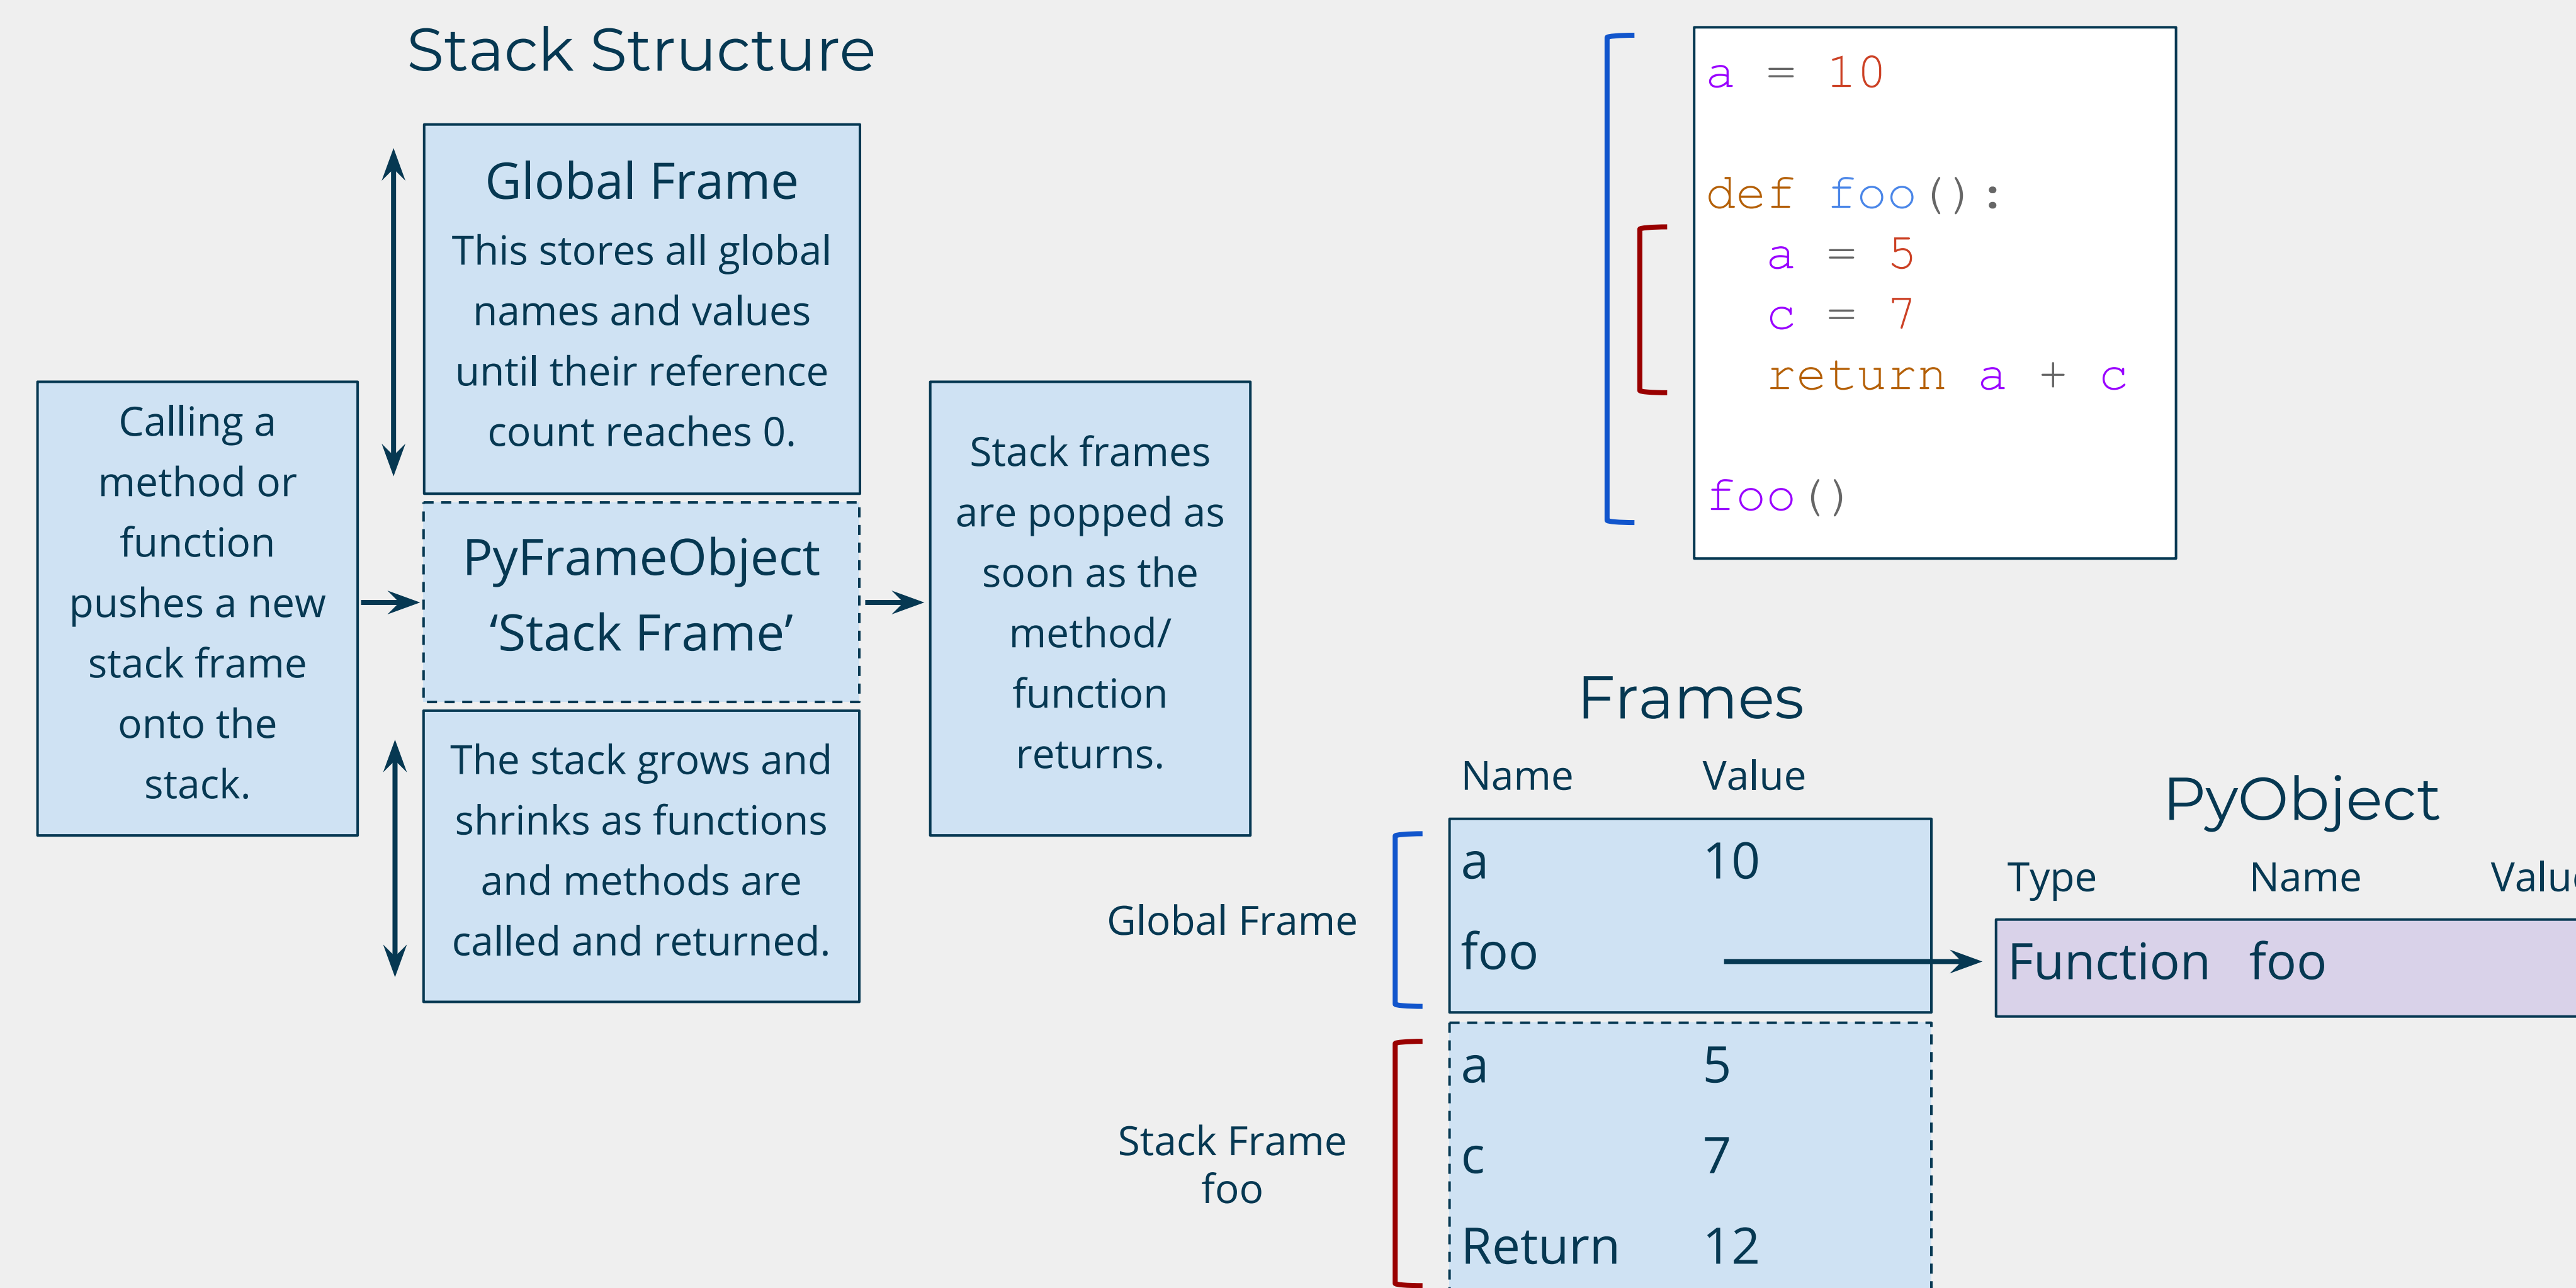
Stack Structure

Calling a method or function pushes a new stack frame onto the stack.

Global Frame
This stores all global names and values until their reference count reaches 0.

PyFrameObject
‘Stack Frame’

The stack grows and shrinks as functions and methods are called and returned.

Stack frames are popped as soon as the method/ function returns.

```
a = 10

def foo():
    a = 5
    c = 7
    return a + c

foo()
```

Frames

| | Name | Value |
|---|---|---|
| Global Frame | a | 10 |
| | foo | |
| Stack Frame foo | a | 5 |
| | c | 7 |
| | Return | 12 |

PyObject

| Type | Name | Valu |
|---|---|---|
| Function | foo | |